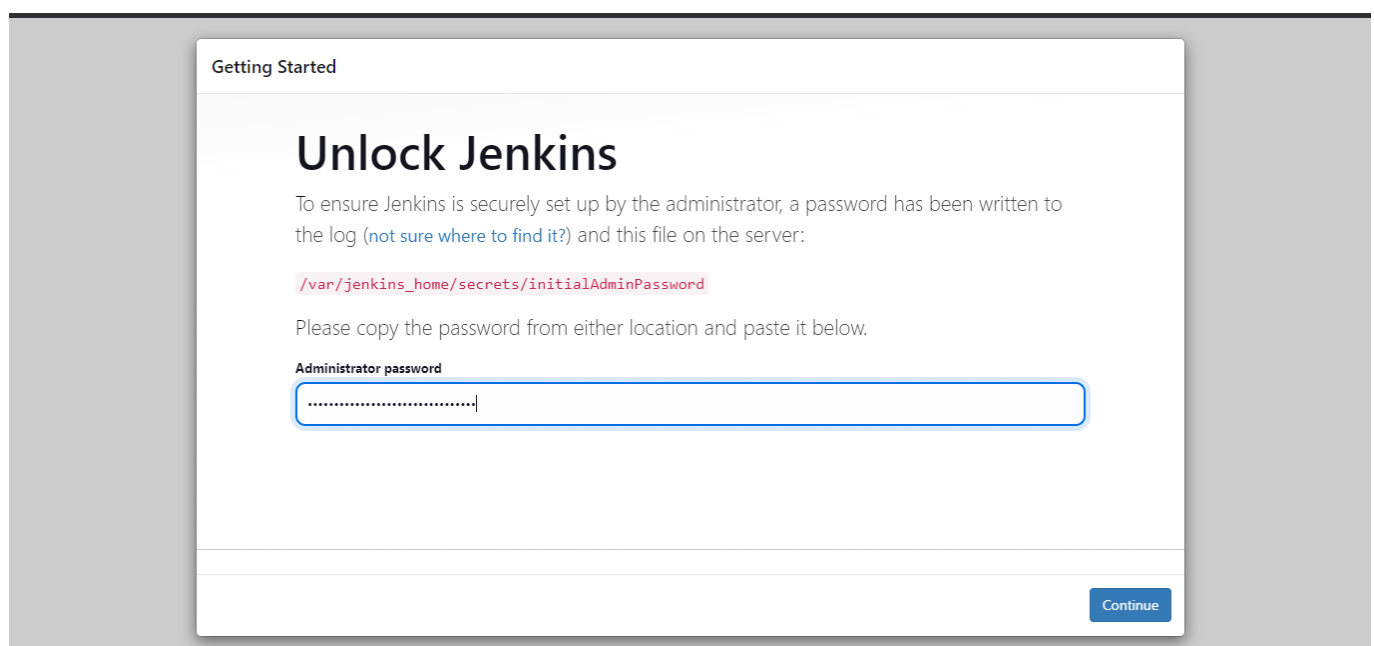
Getting Started

Unlock Jenkins

To ensure Jenkins is securely set up by the administrator, a password has been written to the log (not sure where to find it?) and this file on the server:

/var/jenkins_home/secrets/initialAdminPassword

Please copy the password from either location and paste it below.

Administrator password

••••••••••••••••••••••••••••••••

Continue